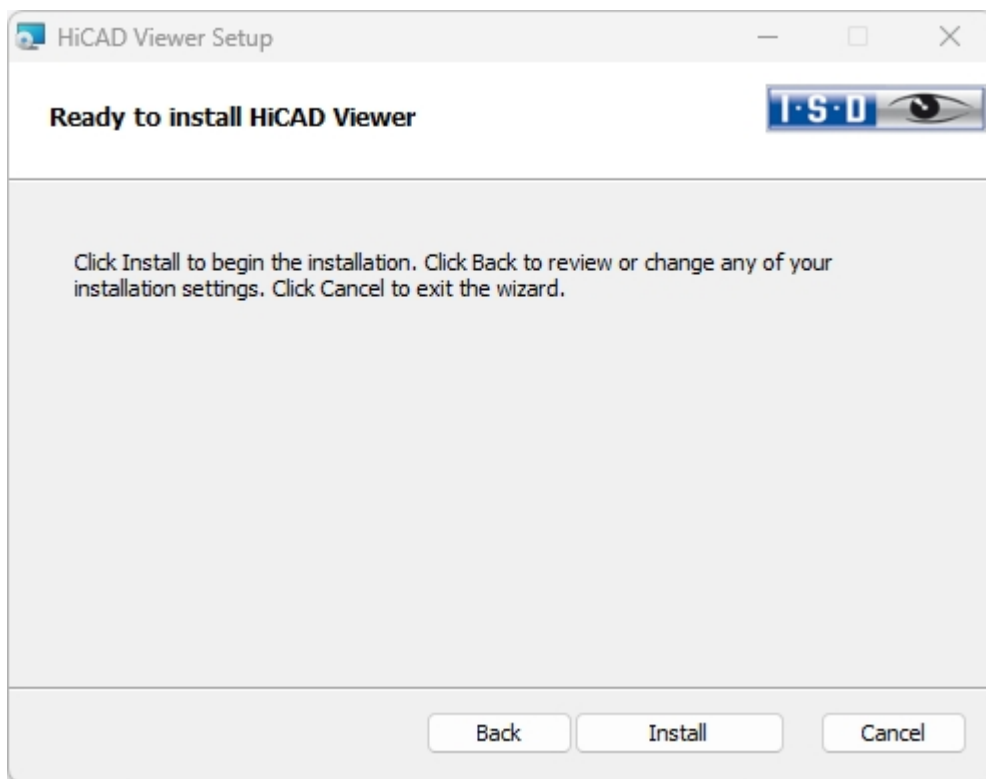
HiCAD Viewer Setup

Ready to install HiCAD Viewer

I·S·D

Click Install to begin the installation. Click Back to review or change any of your installation settings. Click Cancel to exit the wizard.

Back
Install
Cancel